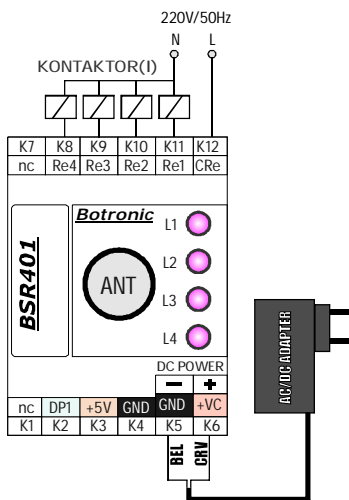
220V/50Hz
N L
KONTAKTOR(I)

| K7 | K8 | K9 | K10 | K11 | K12 |
|---|---|---|---|---|---|
| nc | Re4 | Re3 | Re2 | Re1 | CRe |

BSR401
Botronic
L1
L2
ANT
L3
L4
DC POWER
− +

| nc | DP1 | +5V | GND | GND | +VC |
|---|---|---|---|---|---|
| K1 | K2 | K3 | K4 | K5 | K6 |

BEL
CRV
AC/DC ADAPTER